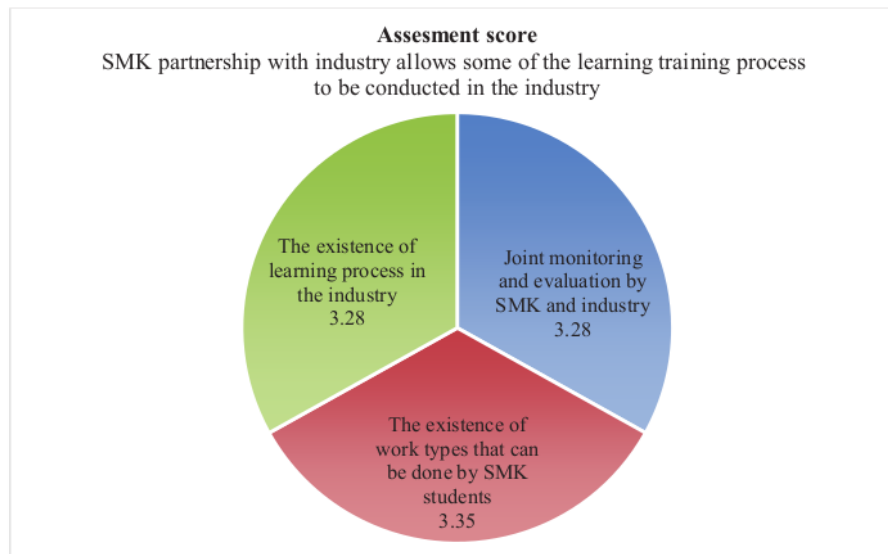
Assesment score
SMK partnership with industry allows some of the learning training process to be conducted in the industry

The existence of learning process in the industry
3.28

Joint monitoring and evaluation by SMK and industry
3.28

The existence of work types that can be done by SMK students
3.35